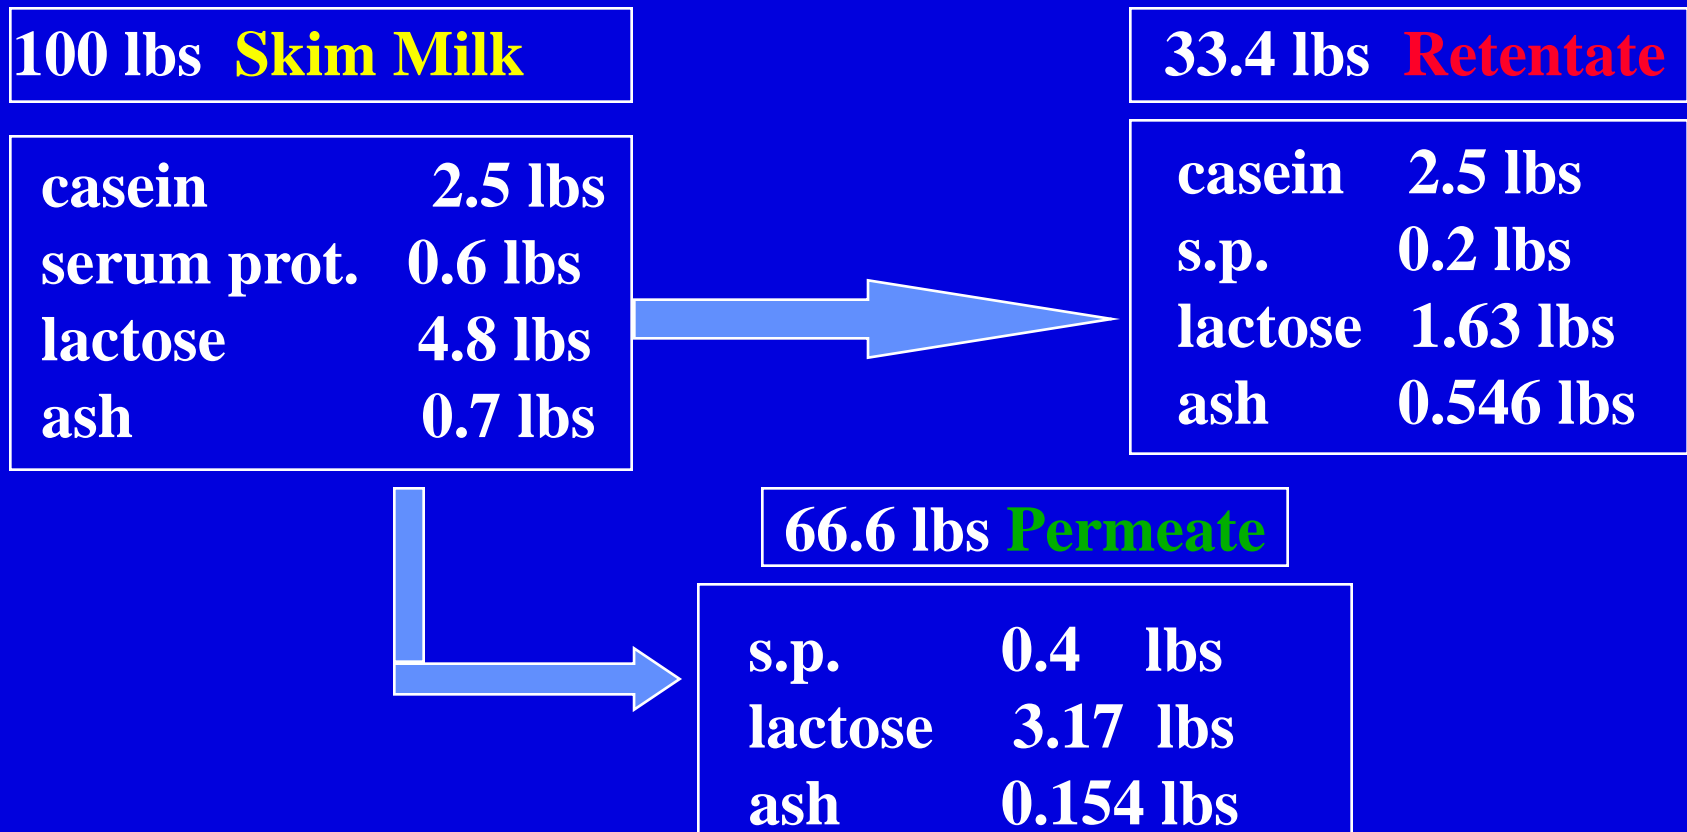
100 lbs Skim Milk

| | |
|---|---|
| casein | 2.5 lbs |
| serum prot. | 0.6 lbs |
| lactose | 4.8 lbs |
| ash | 0.7 lbs |

33.4 lbs Retentate

| | |
|---|---|
| casein | 2.5 lbs |
| s.p. | 0.2 lbs |
| lactose | 1.63 lbs |
| ash | 0.546 lbs |

66.6 lbs Permeate

| | |
|---|---|
| s.p. | 0.4 lbs |
| lactose | 3.17 lbs |
| ash | 0.154 lbs |